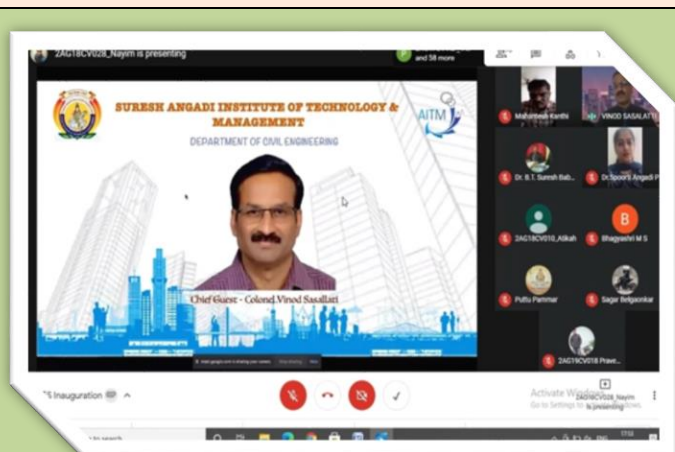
2AG18CV028_Nayim is presenting

and 58 more

SURESH ANGADI INSTITUTE OF TECHNOLOGY & MANAGEMENT

AITM

DEPARTMENT OF CIVIL ENGINEERING

Chief Guest - Colonel Vinod Sasallati

Mahantesh Kanthi

VINOD SASALATTI

Dr. B.T. Suresh Bab...

Dr. Spoorti Angadi P

2AG18CV010_Alikah

Bhagyashri M S

Puttu Pammar

Sagar Belgaonkar

2AG18CV018 Prave...

B

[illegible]

'S Inauguration

Activate Windows
Go to Settings to activate Windows.

2AG18CV028_Nayim is presenting